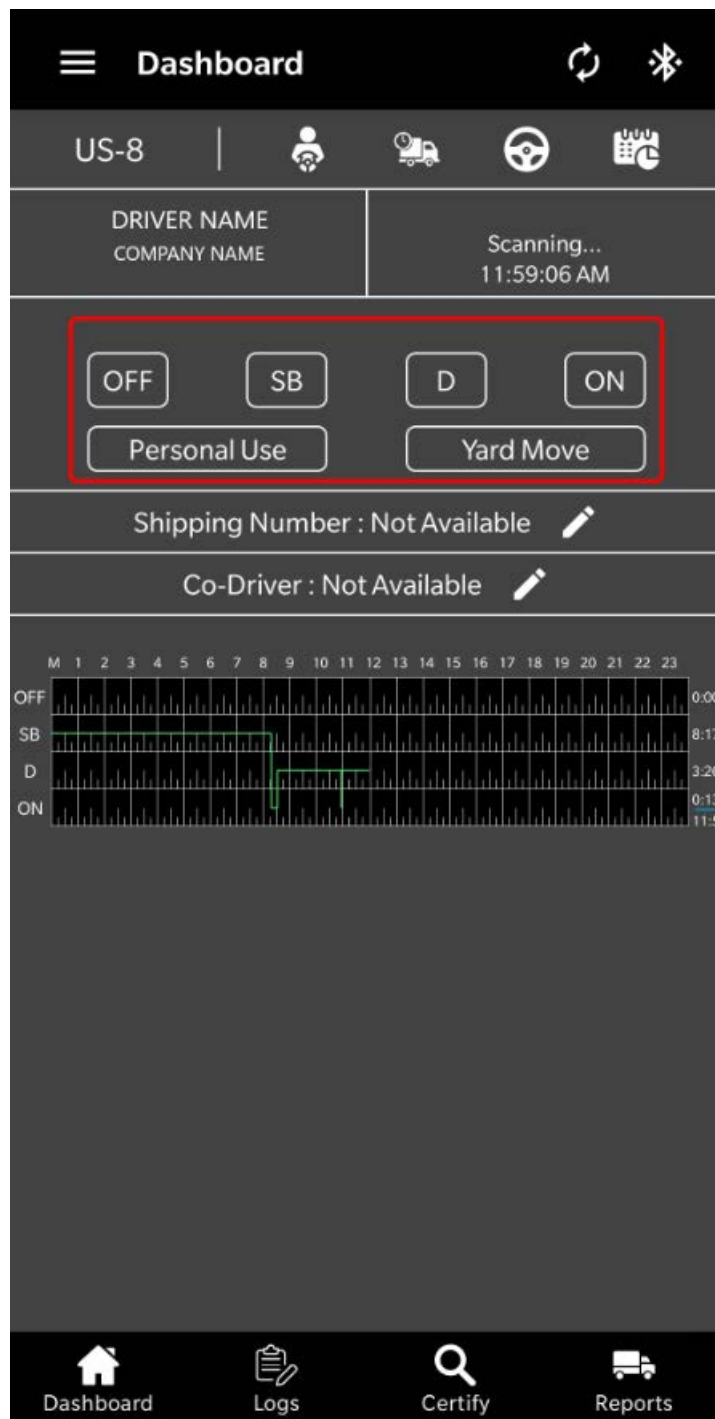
Dashboard

US-8

DRIVER NAME
COMPANY NAME

Scanning...
11:59:06 AM

OFF SB D ON
Personal Use Yard Move

Shipping Number : Not Available

Co-Driver : Not Available

M 1 2 3 4 5 6 7 8 9 10 11 12 13 14 15 16 17 18 19 20 21 22 23
OFF
SB
D
ON
0:0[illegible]
8:1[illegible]
3:2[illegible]
0:1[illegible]
11:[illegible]

Dashboard Logs Certify Reports